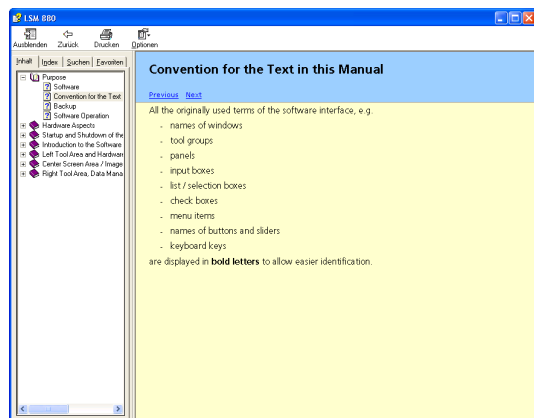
LSM 880

Ausblenden Zurück Drucken Optionen

Inhalt Index Suchen Favoriten

Purpose
Software
Convention for the Text
Backup
Software Operation
Hardware Aspects
Startup and Shutdown of the
Introduction to the Software
Left Tool Area and Hardware
Center Screen Area / Image
Right Tool Area, Data Mana

Convention for the Text in this Manual

Previous Next

All the originally used terms of the software interface, e.g.

- names of windows
- tool groups
- panels
- input boxes
- list / selection boxes
- check boxes
- menu items
- names of buttons and sliders
- keyboard keys

are displayed in **bold letters** to allow easier identification.